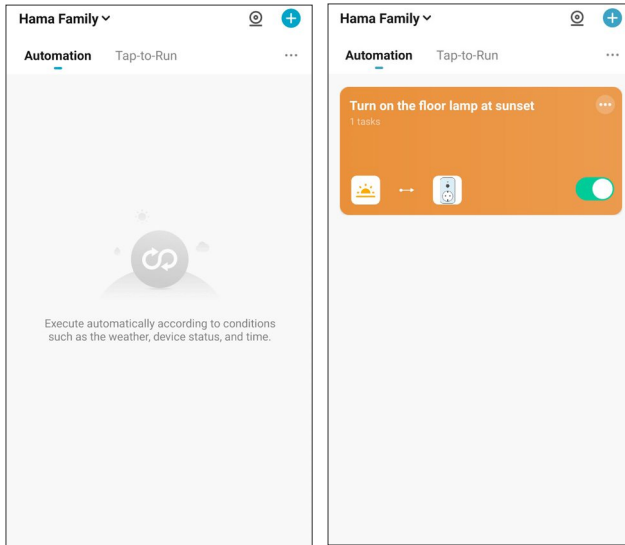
Hama Family

Automation Tap-to-Run ···

Execute automatically according to conditions such as the weather, device status, and time.

Hama Family

Automation Tap-to-Run ···

Turn on the floor lamp at sunset ···

1 tasks